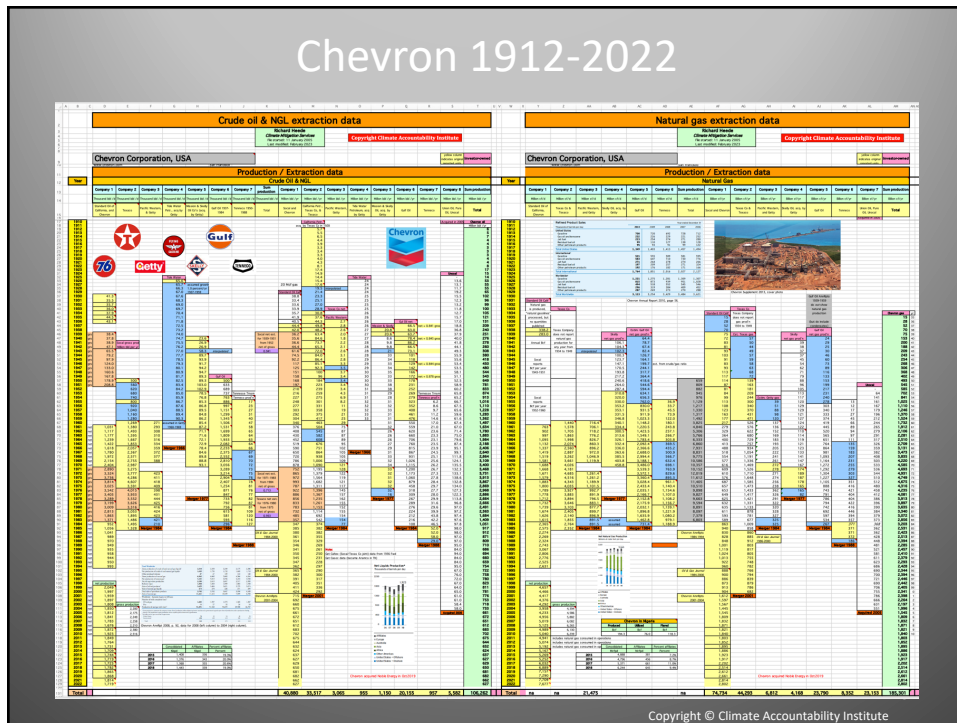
Chevron 1912-2022

Crude oil & NGL extraction data

Richard Heede
Climate Mitigation Services

Copyright Climate Accountability Institute

Chevron Corporation, USA

Production / Extraction data

Crude Oil & NGL

Natural gas extraction data

Richard Heede
Climate Mitigation Services

Copyright Climate Accountability Institute

Chevron Corporation, USA

Production / Extraction data

Natural Gas

Texaco

Gulf

Getty

Chevron

Total

40,880

93,517

3,065

555

1,150

20,155

957

5,582

106,262

74,734

44,200

6,612

4,168

23,790

6,332

23,153

185,301

Copyright © Climate Accountability Institute